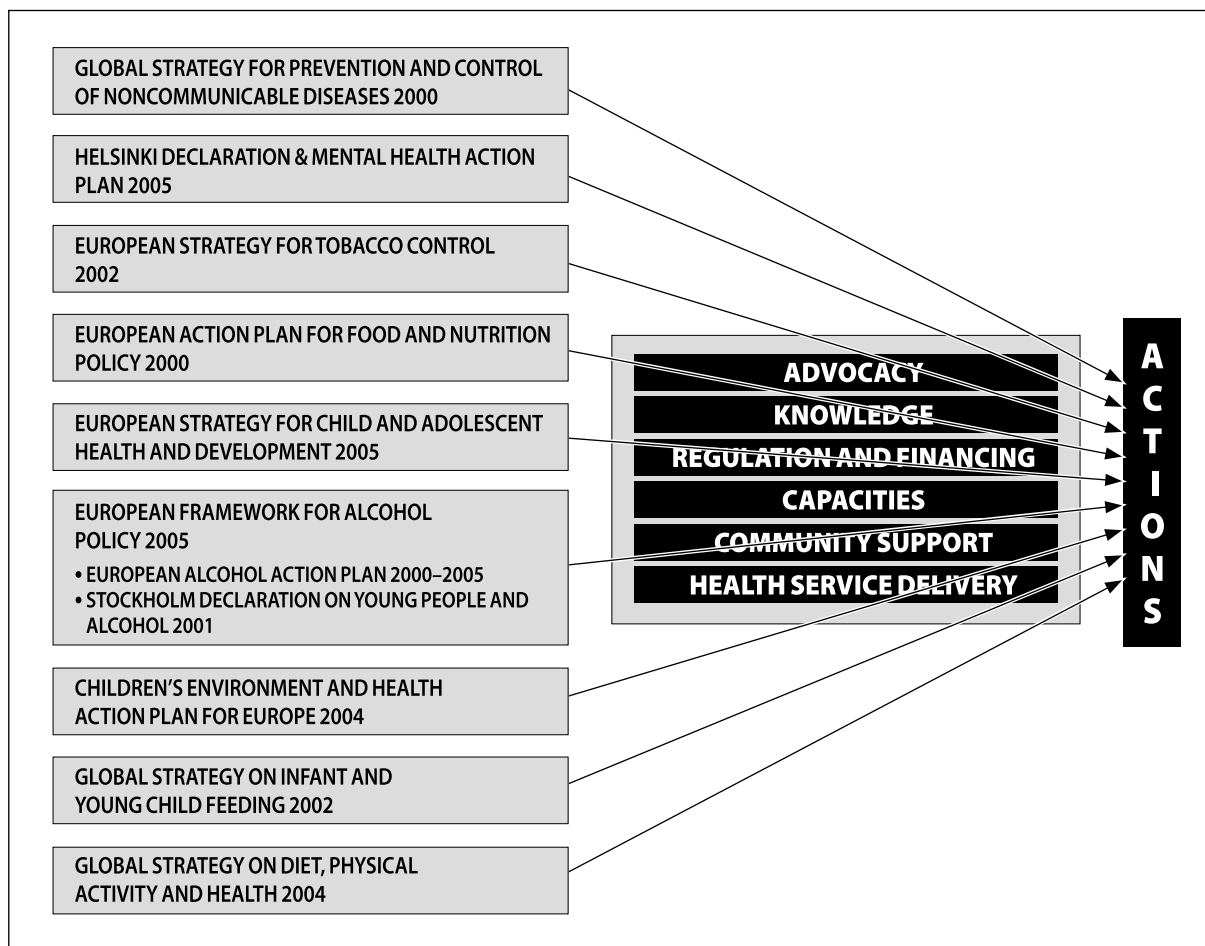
GLOBAL STRATEGY FOR PREVENTION AND CONTROL OF NONCOMMUNICABLE DISEASES 2000

HELSINKI DECLARATION & MENTAL HEALTH ACTION PLAN 2005

EUROPEAN STRATEGY FOR TOBACCO CONTROL 2002

EUROPEAN ACTION PLAN FOR FOOD AND NUTRITION POLICY 2000

EUROPEAN STRATEGY FOR CHILD AND ADOLESCENT HEALTH AND DEVELOPMENT 2005

EUROPEAN FRAMEWORK FOR ALCOHOL POLICY 2005

• EUROPEAN ALCOHOL ACTION PLAN 2000–2005
• STOCKHOLM DECLARATION ON YOUNG PEOPLE AND ALCOHOL 2001

CHILDREN'S ENVIRONMENT AND HEALTH ACTION PLAN FOR EUROPE 2004

GLOBAL STRATEGY ON INFANT AND YOUNG CHILD FEEDING 2002

GLOBAL STRATEGY ON DIET, PHYSICAL ACTIVITY AND HEALTH 2004

ADVOCACY
KNOWLEDGE
REGULATION AND FINANCING
CAPACITIES
COMMUNITY SUPPORT
HEALTH SERVICE DELIVERY

A C T I O N S